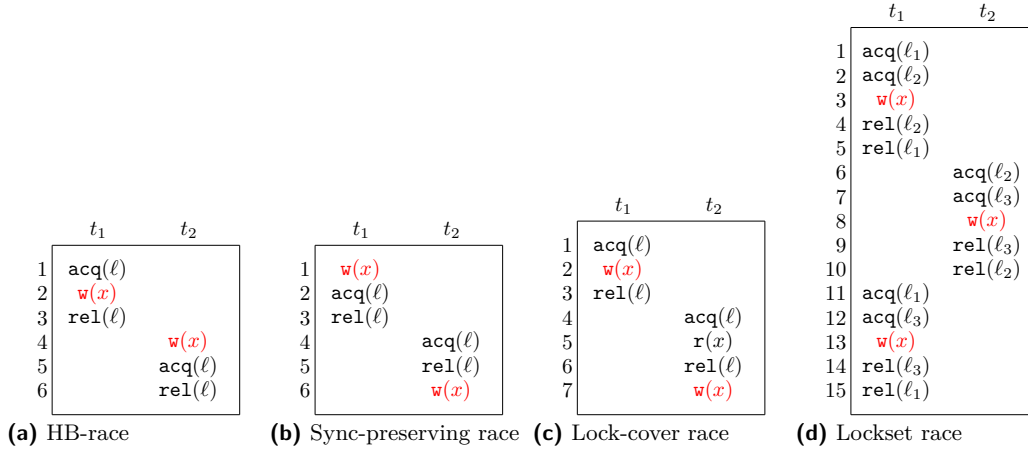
**(a)** HB-race

| | $t_1$ | $t_2$ |
|---|---|---|
| 1 | acq($\ell$) | |
| 2 | w($x$) | |
| 3 | rel($\ell$) | |
| 4 | | w($x$) |
| 5 | | acq($\ell$) |
| 6 | | rel($\ell$) |

**(b)** Sync-preserving race

| | $t_1$ | $t_2$ |
|---|---|---|
| 1 | w($x$) | |
| 2 | acq($\ell$) | |
| 3 | rel($\ell$) | |
| 4 | | acq($\ell$) |
| 5 | | rel($\ell$) |
| 6 | | w($x$) |

**(c)** Lock-cover race

| | $t_1$ | $t_2$ |
|---|---|---|
| 1 | acq($\ell$) | |
| 2 | w($x$) | |
| 3 | rel($\ell$) | |
| 4 | | acq($\ell$) |
| 5 | | r($x$) |
| 6 | | rel($\ell$) |
| 7 | | w($x$) |

**(d)** Lockset race

| | $t_1$ | $t_2$ |
|---|---|---|
| 1 | acq($\ell_1$) | |
| 2 | acq($\ell_2$) | |
| 3 | w($x$) | |
| 4 | rel($\ell_2$) | |
| 5 | rel($\ell_1$) | |
| 6 | | acq($\ell_2$) |
| 7 | | acq($\ell_3$) |
| 8 | | w($x$) |
| 9 | | rel($\ell_3$) |
| 10 | | rel($\ell_2$) |
| 11 | acq($\ell_1$) | |
| 12 | acq($\ell_3$) | |
| 13 | w($x$) | |
| 14 | rel($\ell_3$) | |
| 15 | rel($\ell_1$) | |